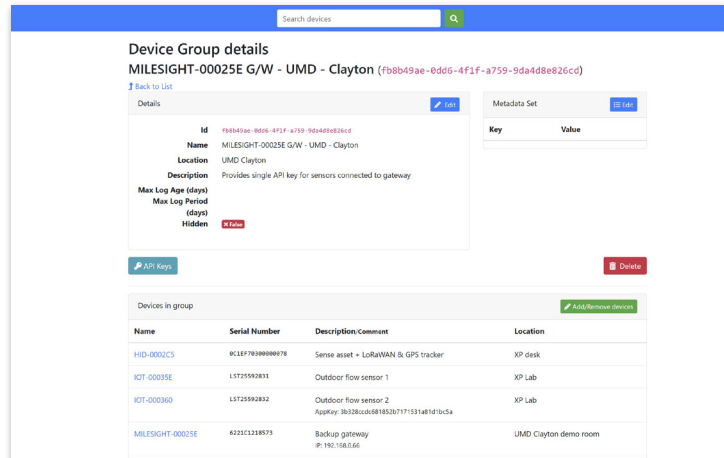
Search devices

Device Group details

MILESIGHT-00025E G/W - UMD - Clayton (fb8b49ae-0dd6-4f1f-a759-9da4d8e826cd)

Back to List

Details

Edit

| | |
|---|---|
| Id | fb8b49ae-0dd6-4f1f-a759-9da4d8e826cd |
| Name | MILESIGHT-00025E G/W - UMD - Clayton |
| Location | UMD Clayton |
| Description | Provides single API key for sensors connected to gateway |
| Max Log Age (days) | |
| Max Log Period (days) | |
| Hidden | False |

Metadata Set

Edit

| Key | Value |
|---|---|

API Keys

Delete

Devices in group

Add/Remove devices

| Name | Serial Number | Description/Comment | Location |
|---|---|---|---|
| HID-0002C5 | 0C1EF70300000078 | Sense asset + LoRaWAN & GPS tracker | XP desk |
| IOT-00035E | LST25592831 | Outdoor flow sensor 1 | XP Lab |
| IOT-000360 | LST25592832 | Outdoor flow sensor 2 AppKey: 3b328ccdc681852b7171531a81d1bc5a | XP Lab |
| MILESIGHT-00025E | 6221C1218573 | Backup gateway IP: 192.168.0.66 | UMD Clayton demo room |